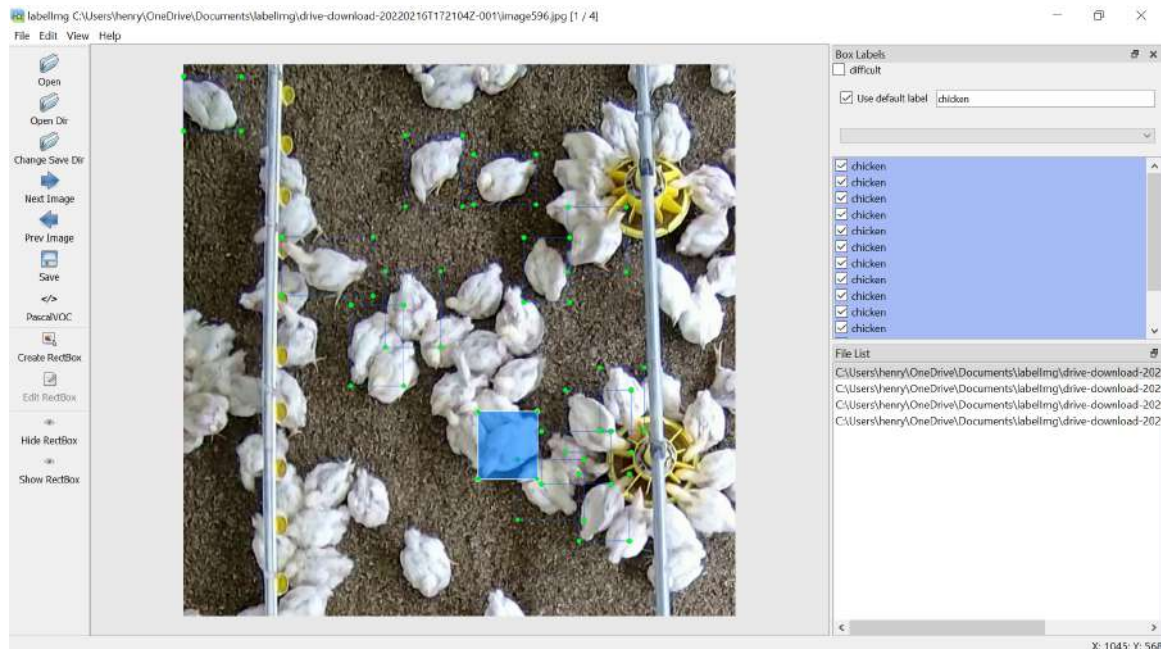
labelImg C:\Users\henry\OneDrive\Documents\labelImg\drive-download-20220216T172104Z-001\image596.jpg [1 / 4]

File Edit View Help

Open
Open Dir
Change Save Dir
Next Image
Prev Image
Save
</>
PascalVOC
Create RectBox
Edit RectBox
Hide RectBox
Show RectBox

Box Labels
difficult
Use default label chicken

chicken
chicken
chicken
chicken
chicken
chicken
chicken
chicken
chicken
chicken
chicken

File List
C:\Users\henry\OneDrive\Documents\labelImg\drive-download-202
C:\Users\henry\OneDrive\Documents\labelImg\drive-download-202
C:\Users\henry\OneDrive\Documents\labelImg\drive-download-202
C:\Users\henry\OneDrive\Documents\labelImg\drive-download-202

X: 1045; Y: 568